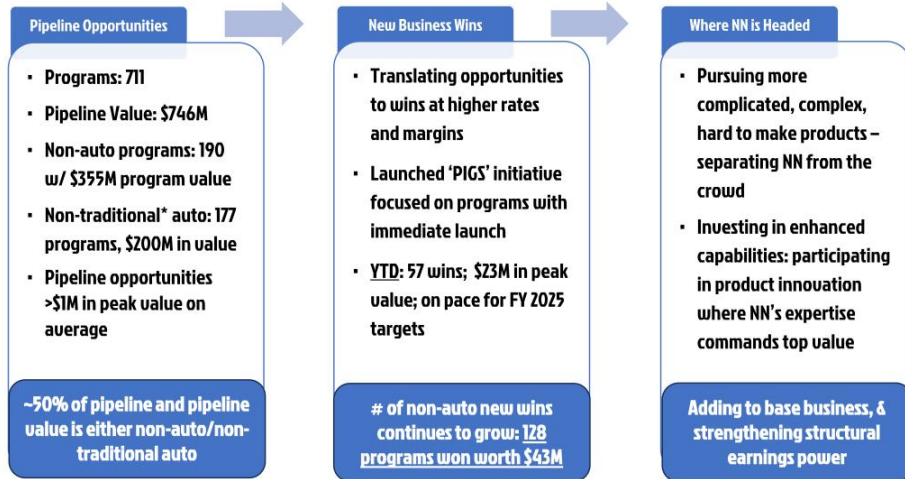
Pipeline Opportunities

- Programs: 711
- Pipeline Value: $746M
- Non-auto programs: 190 w/ $355M program value
- Non-traditional* auto: 177 programs, $200M in value
- Pipeline opportunities >$1M in peak value on average

~50% of pipeline and pipeline value is either non-auto/non-traditional auto

New Business Wins

- Translating opportunities to wins at higher rates and margins
- Launched 'PIGS' initiative focused on programs with immediate launch
- YTD: 57 wins; $23M in peak value; on pace for FY 2025 targets

# of non-auto new wins continues to grow: 128 programs won worth $43M

Where NN is Headed

- Pursuing more complicated, complex, hard to make products – separating NN from the crowd
- Investing in enhanced capabilities: participating in product innovation where NN's expertise commands top value

Adding to base business, & strengthening structural earnings power